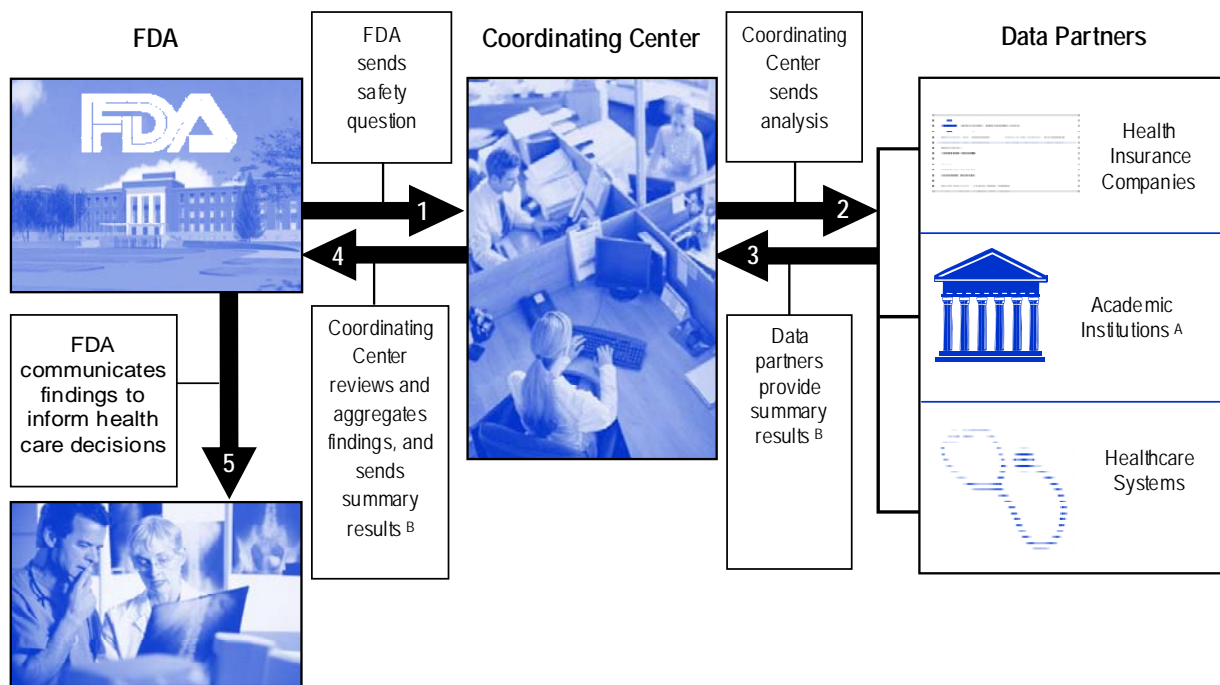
FDA

FDA sends safety question

Coordinating Center

Coordinating Center sends analysis

Data Partners

FDA

1

2

3

4

Health Insurance Companies

Academic Institutions A

Healthcare Systems

FDA communicates findings to inform health care decisions

5

Coordinating Center reviews and aggregates findings, and sends summary results B

Data partners provide summary results B